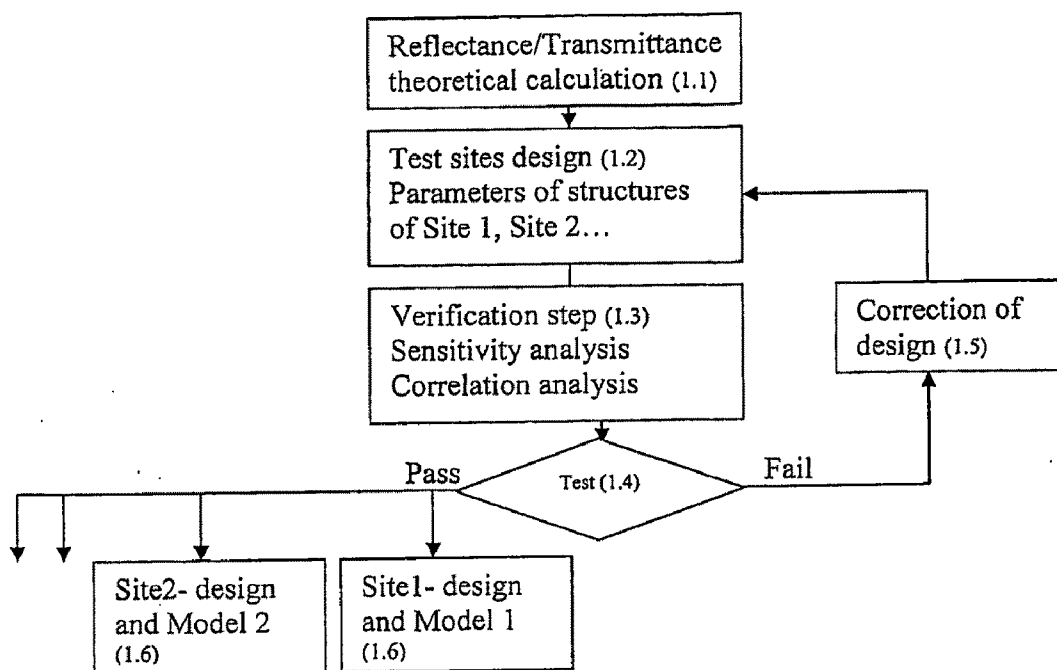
Reflectance/Transmittance theoretical calculation (1.1)

Test sites design (1.2)
Parameters of structures of Site 1, Site 2…

Verification step (1.3)
Sensitivity analysis
Correlation analysis

Correction of design (1.5)

Pass

Test (1.4)

Fail

Site2- design and Model 2 (1.6)

Site1- design and Model 1 (1.6)